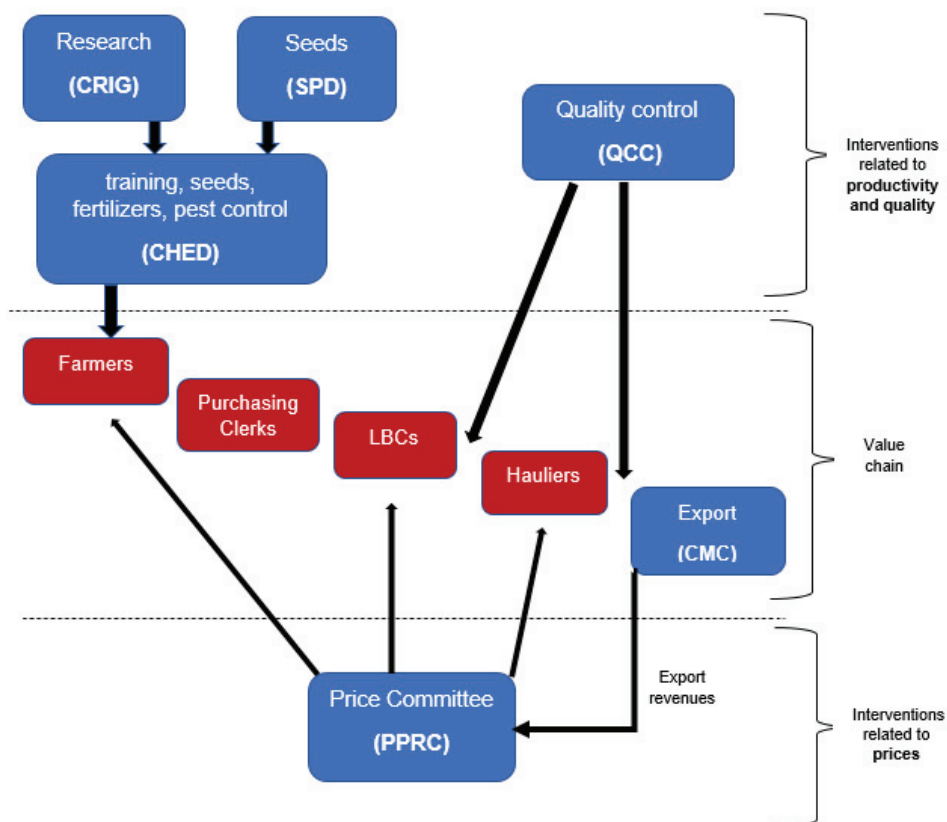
Research

(CRIG)

Seeds

(SPD)

Quality control

(QCC)

training, seeds, fertilizers, pest control

(CHED)

Interventions related to **productivity and quality**

Farmers

Purchasing Clerks

LBCs

Hauliers

Export

(CMC)

Value chain

Export revenues

Price Committee

(PPRC)

Interventions related to **prices**